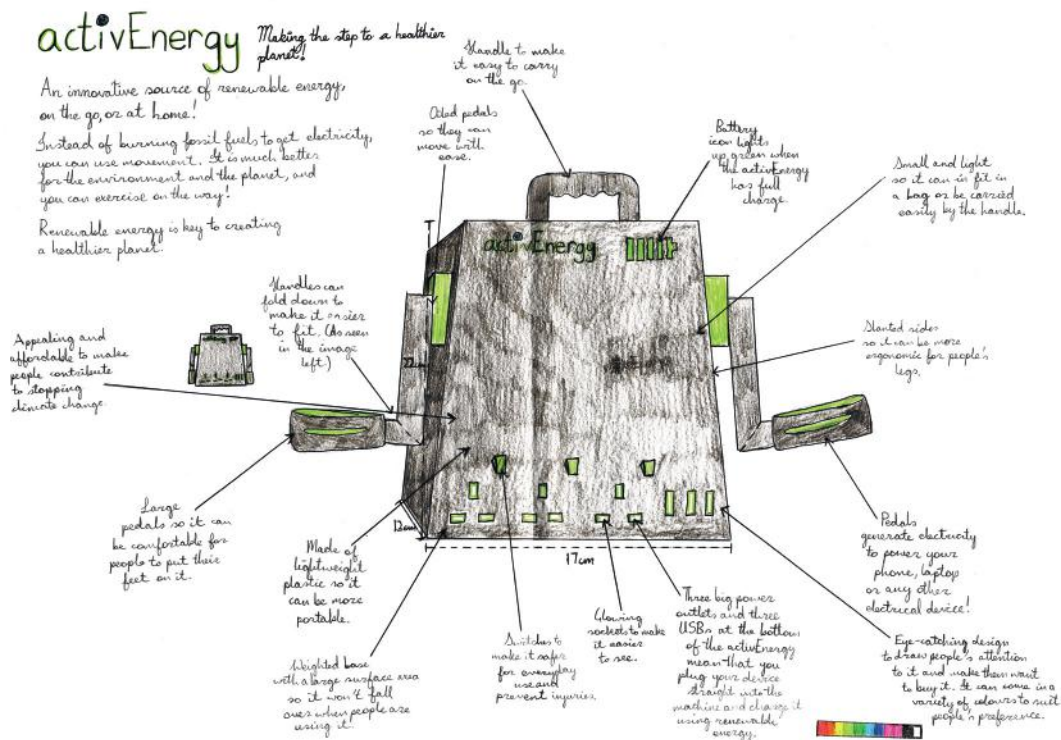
activEnergy Making the step to a healthier planet!

An innovative source of renewable energy, on the go, or at home!

Instead of burning fossil fuels to get electricity, you can use movement. It is much better for the environment and the planet, and you can exercise on the way!

Renewable energy is key to creating a healthier planet.

Handle to make it easy to carry on the go.

Oiled pedals so they can move with ease.

Battery icon lights up green when the activEnergy has full charge.

Small and light so it can fit in a bag or be carried easily by the handle.

activEnergy

Handles can fold down to make it easier to fit. (As seen in the image left.)

Appealing and affordable to make people contribute to stopping climate change.

Slanted sides so it can be more ergonomic for people's legs.

22cm

12cm

17cm

Large pedals so it can be comfortable for people to put their feet on it.

Made of lightweight plastic so it can be more portable.

Pedals generate electricity to power your phone, laptop or any other electrical device!

Weighted base with a large surface area so it won't fall over when people are using it.

Switches to make it safer for everyday use and prevent injuries.

Glowing sockets to make it easier to see.

Three big power outlets and three USBs at the bottom of the activEnergy mean that you plug your device straight into the machine and charge it using renewable energy.

Eye-catching design to draw people's attention to it and make them want to buy it. It can come in a variety of colours to suit people's preference.